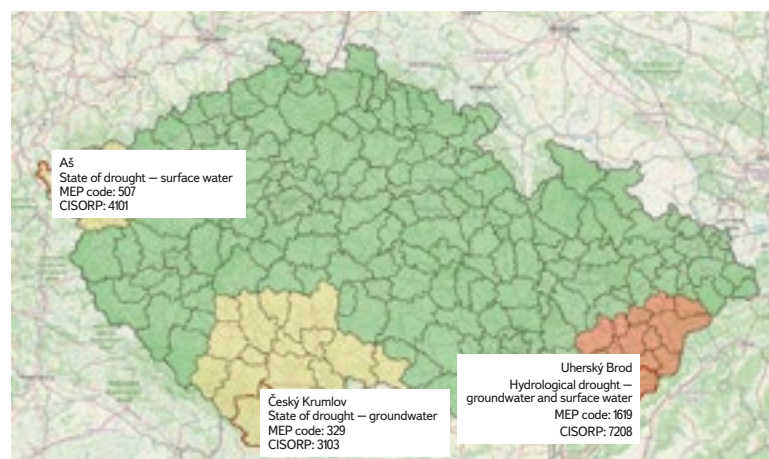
Aš
State of drought — surface water
MEP code: 507
CISORP: 4101

Český Krumlov
State of drought — groundwater
MEP code: 329
CISORP: 3103

Uherský Brod
Hydrological drought — groundwater and surface water
MEP code: 1619
CISORP: 7208